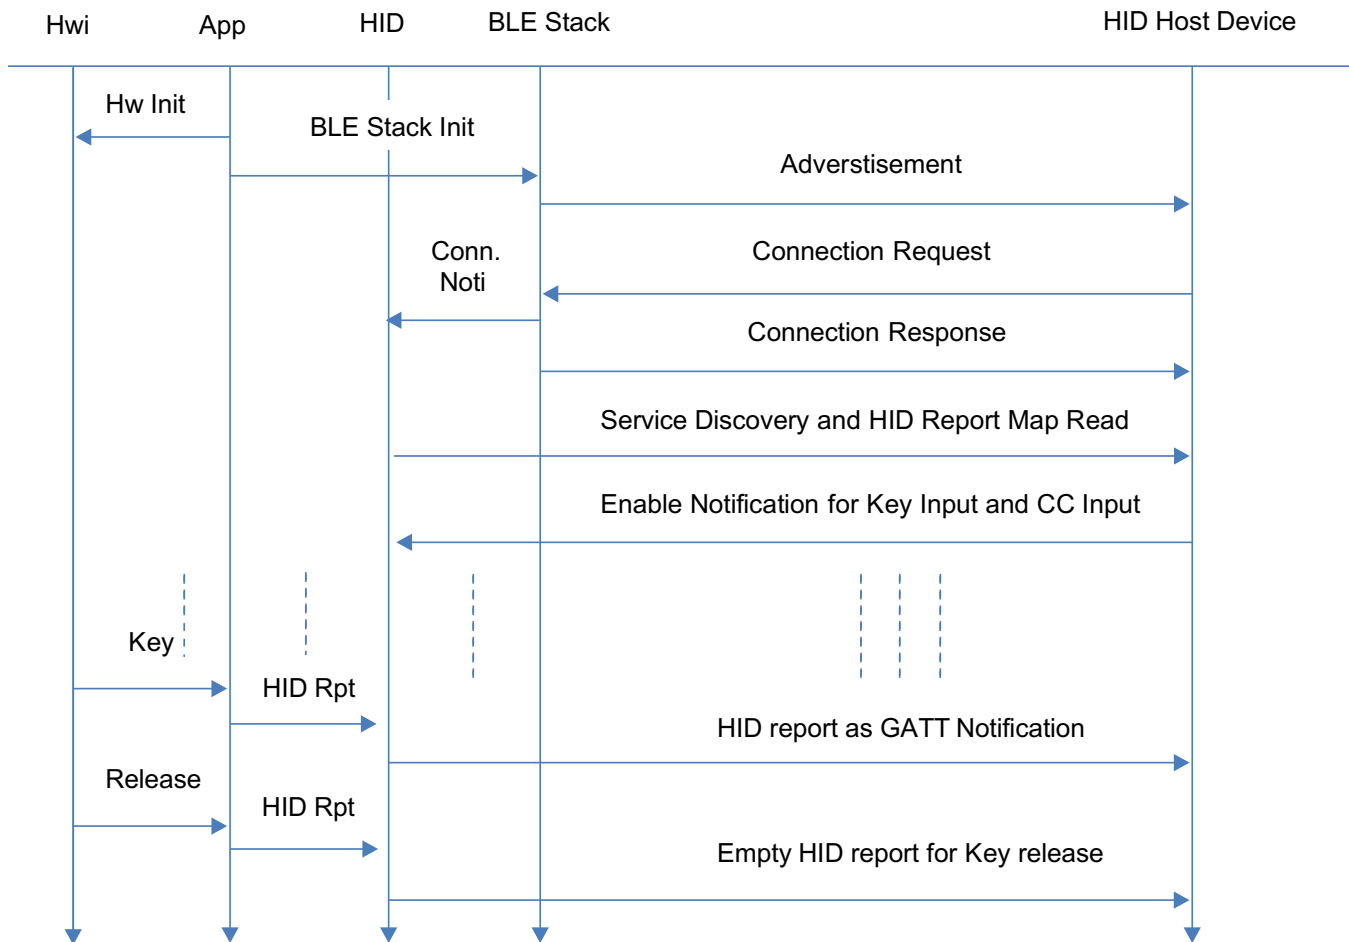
Hwi App HID BLE Stack HID Host Device

Hw Init

BLE Stack Init

Adverstisement

Conn. Noti

Connection Request

Connection Response

Service Discovery and HID Report Map Read

Enable Notification for Key Input and CC Input

Key

HID Rpt

HID report as GATT Notification

Release

HID Rpt

Empty HID report for Key release